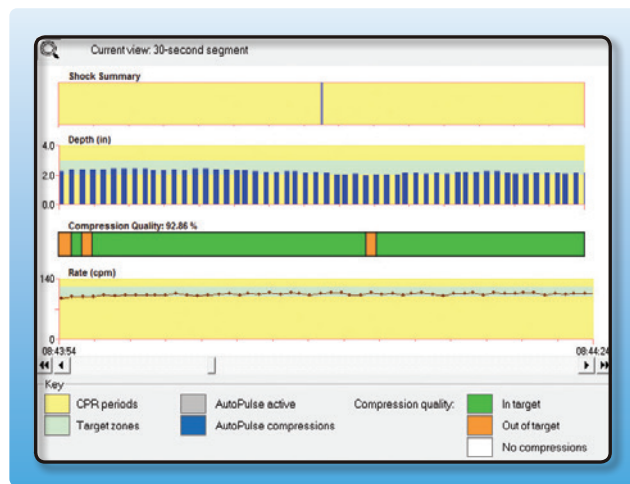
Current view: 30-second segment

Shock Summary

Depth (in)

4.0

2.0

0.0

Compression Quality: 92.86 %

Rate (cpm)

140

0

08:43:54

08:44:24

Key

CPR periods

Target zones

AutoPulse active

AutoPulse compressions

Compression quality:

In target

Out of target

No compressions